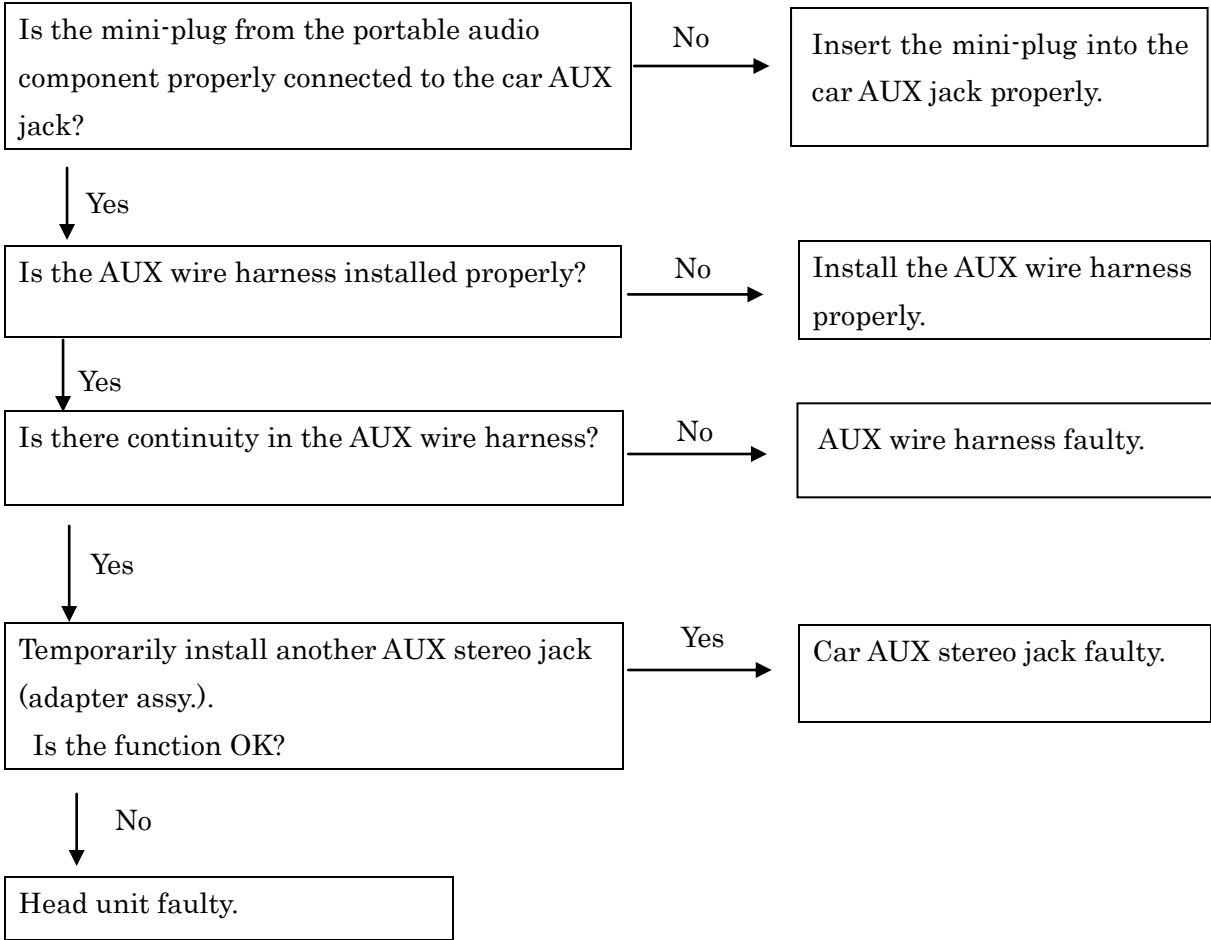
Is the mini-plug from the portable audio component properly connected to the car AUX jack?

No

Insert the mini-plug into the car AUX jack properly.

Yes

Is the AUX wire harness installed properly?

No

Install the AUX wire harness properly.

Yes

Is there continuity in the AUX wire harness?

No

AUX wire harness faulty.

Yes

Temporarily install another AUX stereo jack (adapter assy.).
Is the function OK?

Yes

Car AUX stereo jack faulty.

No

Head unit faulty.